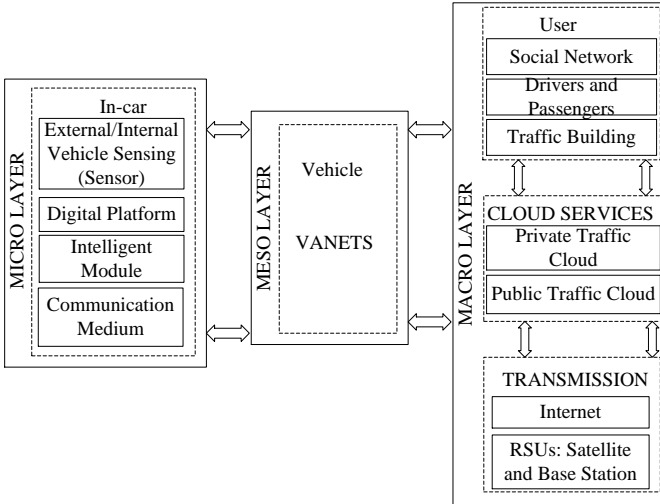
MICRO LAYER

In-car

External/Internal Vehicle Sensing (Sensor)

Digital Platform

Intelligent Module

Communication Medium

MESO LAYER

Vehicle

VANETS

MACRO LAYER

User

Social Network

Drivers and Passengers

Traffic Building

CLOUD SERVICES

Private Traffic Cloud

Public Traffic Cloud

TRANSMISSION

Internet

RSUs: Satellite and Base Station